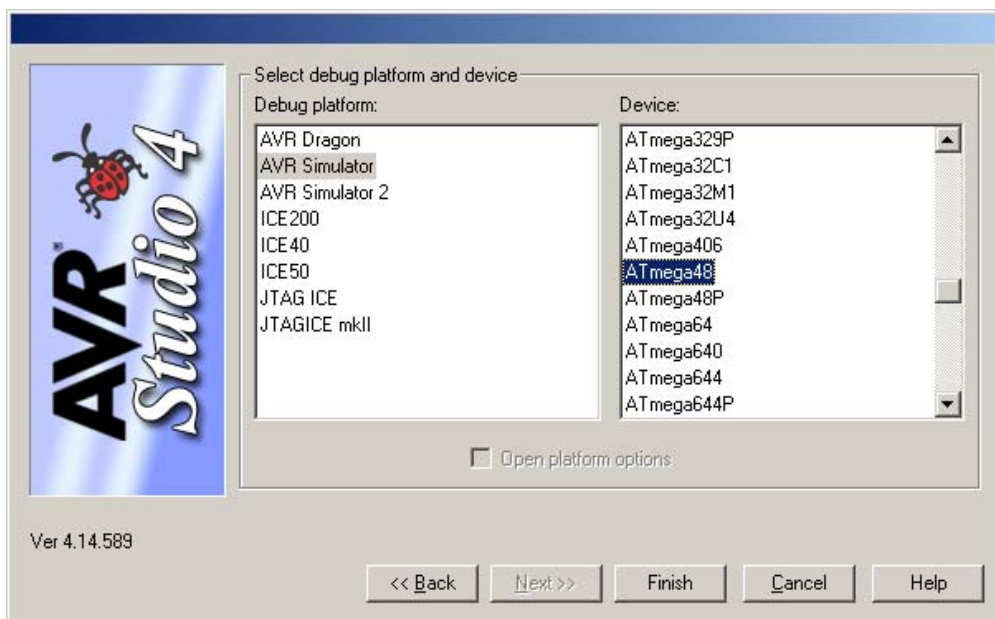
AVR Studio 4

Select debug platform and device

Debug platform:

AVR Dragon
AVR Simulator
AVR Simulator 2
ICE200
ICE40
ICE50
JTAG ICE
JTAGICE mkII

Device:

ATmega329P
ATmega32C1
ATmega32M1
ATmega32U4
ATmega406
ATmega48
ATmega48P
ATmega64
ATmega640
ATmega644
ATmega644P

Open platform options

Ver 4.14.589

<< Back
Next >>
Finish
Cancel
Help